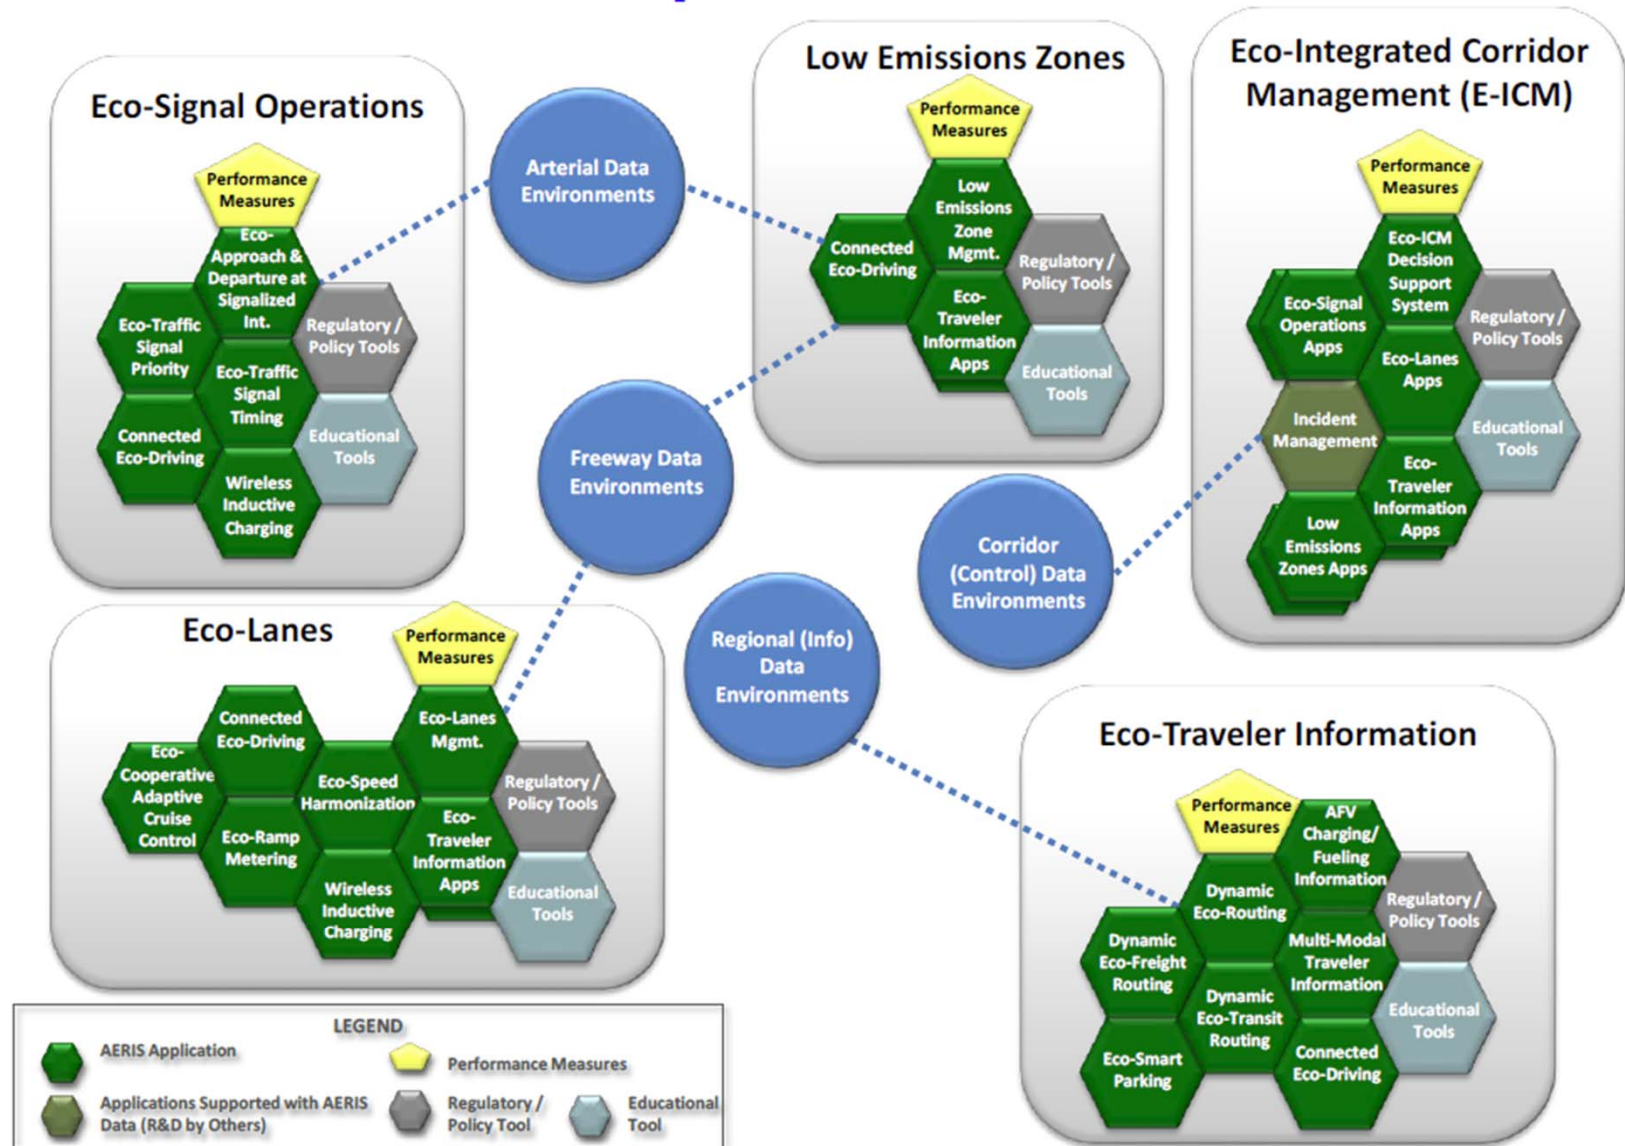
Eco-Signal Operations

Performance Measures

Eco-Approach & Departure at Signalized Int.

Eco-Traffic Signal Priority

Regulatory / Policy Tools

Eco-Traffic Signal Timing

Connected Eco-Driving

Educational Tools

Wireless Inductive Charging

Arterial Data Environments

Low Emissions Zones

Performance Measures

Low Emissions Zone Mgmt.

Connected Eco-Driving

Regulatory / Policy Tools

Eco-Traveler Information Apps

Educational Tools

Eco-Integrated Corridor Management (E-ICM)

Performance Measures

Eco-ICM Decision Support System

Eco-Signal Operations Apps

Regulatory / Policy Tools

Eco-Lanes Apps

Incident Management

Educational Tools

Eco-Traveler Information Apps

Low Emissions Zones Apps

Freeway Data Environments

Corridor (Control) Data Environments

Eco-Lanes

Performance Measures

Connected Eco-Driving

Eco-Lanes Mgmt.

Eco-Cooperative Adaptive Cruise Control

Eco-Speed Harmonization

Regulatory / Policy Tools

Eco-Ramp Metering

Eco-Traveler Information Apps

Wireless Inductive Charging

Educational Tools

Regional (Info) Data Environments

Eco-Traveler Information

Performance Measures

AFV Charging/ Fueling Information

Dynamic Eco-Routing

Regulatory / Policy Tools

Dynamic Eco-Freight Routing

Multi-Modal Traveler Information

Dynamic Eco-Transit Routing

Educational Tools

Eco-Smart Parking

Connected Eco-Driving

LEGEND

AERIS Application

Performance Measures

Applications Supported with AERIS Data (R&D by Others)

Regulatory / Policy Tool

Educational Tool